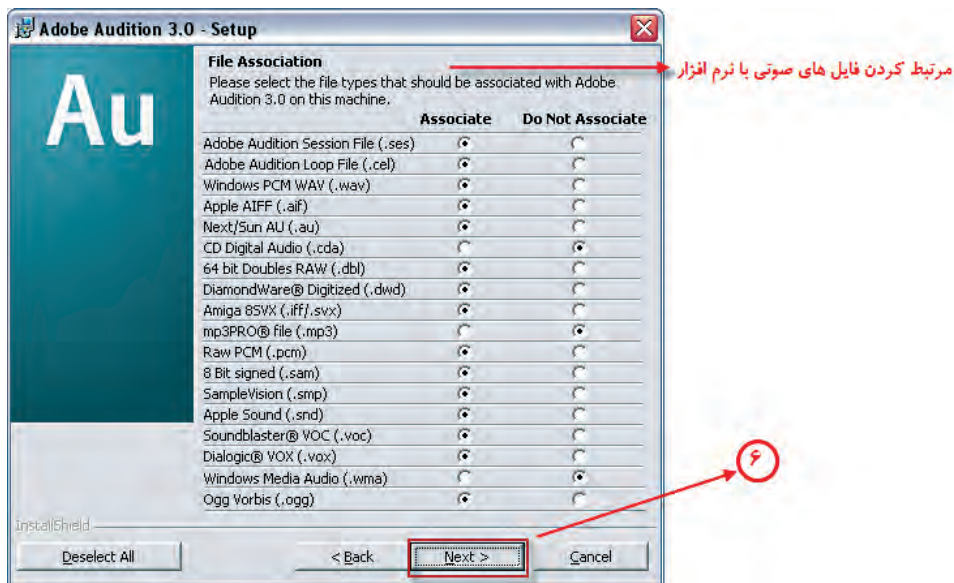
Adobe Audition 3.0 - Setup

Au

File Association
Please select the file types that should be associated with Adobe Audition 3.0 on this machine.

مرتبط کردن فایل های صوتی با نرم افزار

| | Associate | Do Not Associate |
|---|---|---|
| Adobe Audition Session File (.ses) | ⦿ | ○ |
| Adobe Audition Loop File (.cel) | ⦿ | ○ |
| Windows PCM WAV (.wav) | ⦿ | ○ |
| Apple AIFF (.aif) | ⦿ | ○ |
| Next/Sun AU (.au) | ⦿ | ○ |
| CD Digital Audio (.cda) | ○ | ⦿ |
| 64 bit Doubles RAW (.dbl) | ⦿ | ○ |
| DiamondWare® Digitized (.dwd) | ⦿ | ○ |
| Amiga 8SVX (.iff/.svx) | ⦿ | ○ |
| mp3PRO® file (.mp3) | ○ | ⦿ |
| Raw PCM (.pcm) | ⦿ | ○ |
| 8 Bit signed (.sam) | ⦿ | ○ |
| SampleVision (.smp) | ⦿ | ○ |
| Apple Sound (.snd) | ⦿ | ○ |
| Soundblaster® VOC (.voc) | ⦿ | ○ |
| Dialogic® VOX (.vox) | ⦿ | ○ |
| Windows Media Audio (.wma) | ○ | ⦿ |
| Ogg Vorbis (.ogg) | ⦿ | ○ |

۶

InstallShield

Deselect All
< Back
Next >
Cancel